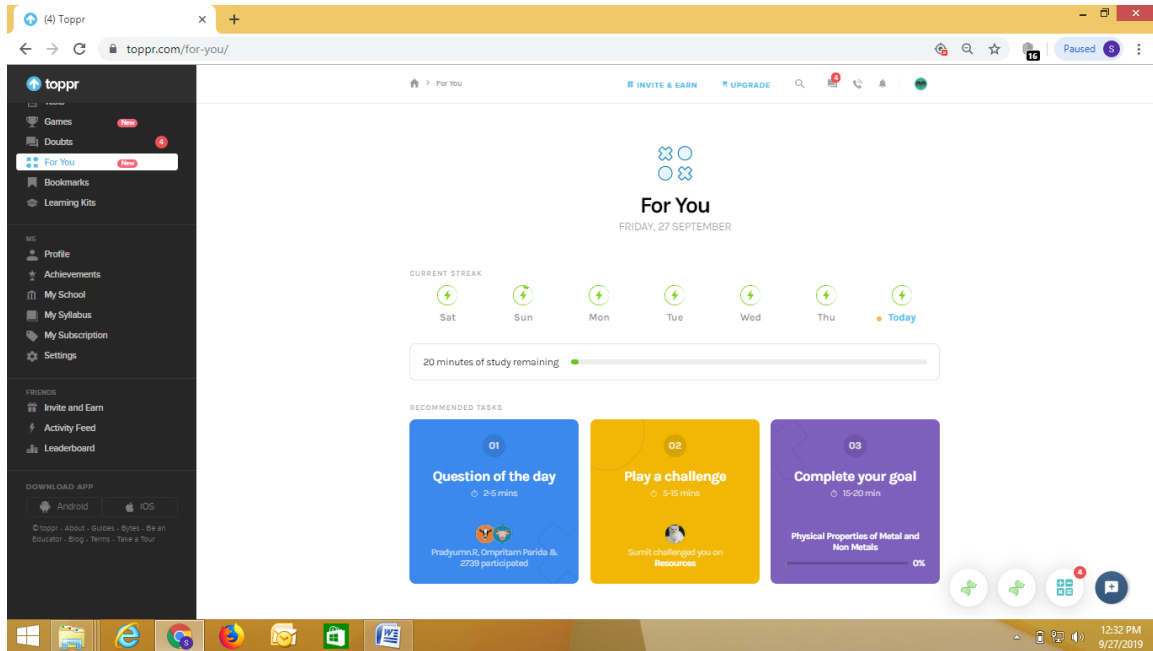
(4) Toppr
toppr.com/for-you/
16
Paused S

toppr
Games New
Doubts 4
For You New
Bookmarks
Learning Kits

ME
Profile
Achievements
My School
My Syllabus
My Subscription
Settings

FRIENDS
Invite and Earn
Activity Feed
Leaderboard

DOWNLOAD APP
Android
iOS
© toppr - About - Guides - Bytes - Be an Educator - Blog - Terms - Take a Tour

For You
INVITE & EARN
UPGRADE
4

For You
FRIDAY, 27 SEPTEMBER

CURRENT STREAK
Sat
Sun
Mon
Tue
Wed
Thu
Today

20 minutes of study remaining

RECOMMENDED TASKS
01
Question of the day
2-5 mins
Pradyumn.R, Omprittam Parida & 2739 participated

02
Play a challenge
5-15 mins
Sumit challenged you on Resources

03
Complete your goal
15-20 min
Physical Properties of Metal and Non Metals
0%

4

12:32 PM
9/27/2019